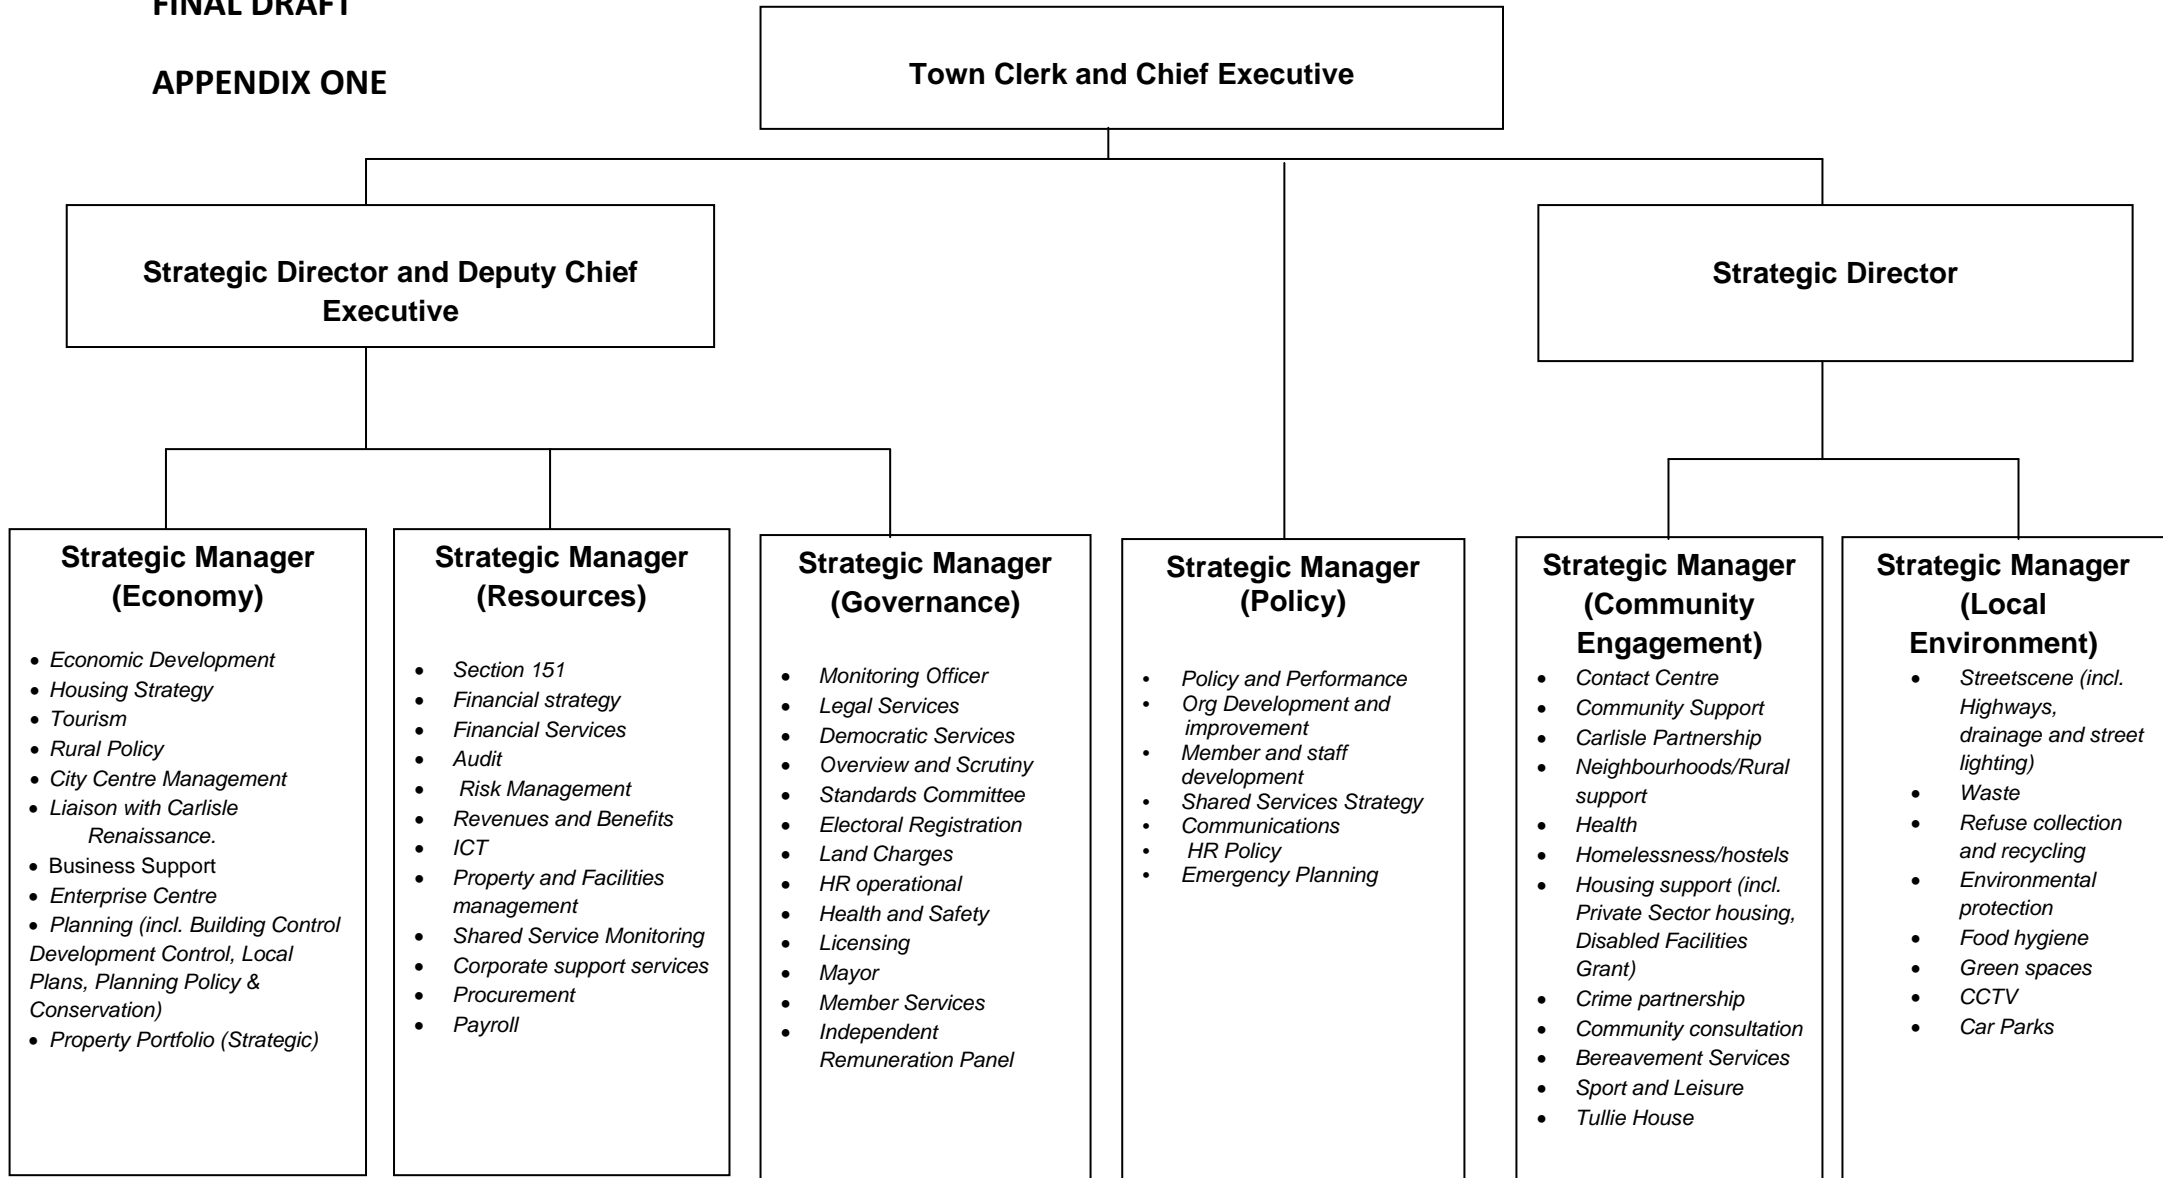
FINAL DRAFT

APPENDIX ONE

Town Clerk and Chief Executive

Strategic Director and Deputy Chief Executive

Strategic Director

Strategic Manager (Economy)

- Economic Development
- Housing Strategy
- Tourism
- Rural Policy
- City Centre Management
- Liaison with Carlisle Renaissance.
- Business Support
- Enterprise Centre
- Planning (incl. Building Control Development Control, Local Plans, Planning Policy & Conservation)
- Property Portfolio (Strategic)

Strategic Manager (Resources)

- Section 151
- Financial strategy
- Financial Services
- Audit
- Risk Management
- Revenues and Benefits
- ICT
- Property and Facilities management
- Shared Service Monitoring
- Corporate support services
- Procurement
- Payroll

Strategic Manager (Governance)

- Monitoring Officer
- Legal Services
- Democratic Services
- Overview and Scrutiny
- Standards Committee
- Electoral Registration
- Land Charges
- HR operational
- Health and Safety
- Licensing
- Mayor
- Member Services
- Independent Remuneration Panel

Strategic Manager (Policy)

- Policy and Performance
- Org Development and improvement
- Member and staff development
- Shared Services Strategy
- Communications
- HR Policy
- Emergency Planning

Strategic Manager (Community Engagement)

- Contact Centre
- Community Support
- Carlisle Partnership
- Neighbourhoods/Rural support
- Health
- Homelessness/hostels
- Housing support (incl. Private Sector housing, Disabled Facilities Grant)
- Crime partnership
- Community consultation
- Bereavement Services
- Sport and Leisure
- Tullie House

Strategic Manager (Local Environment)

- Streetscene (incl. Highways, drainage and street lighting)
- Waste
- Refuse collection and recycling
- Environmental protection
- Food hygiene
- Green spaces
- CCTV
- Car Parks